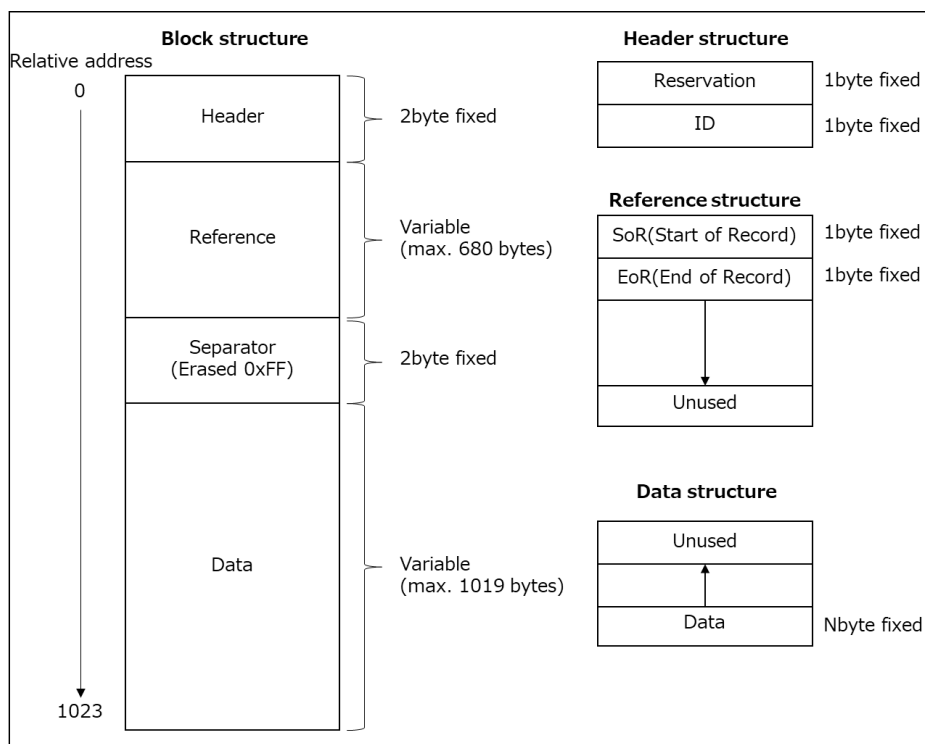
Block structure

Relative address

0

Header

2byte fixed

Reference

Variable
(max. 680 bytes)

Separator
(Erased 0xFF)

2byte fixed

Data

Variable
(max. 1019 bytes)

1023

Header structure

| Reservation | 1byte fixed |
|---|---|
| ID | 1byte fixed |

Reference structure

| SoR(Start of Record) | 1byte fixed |
|---|---|
| EoR(End of Record) | 1byte fixed |
| | |
| Unused | |

Data structure

| Unused | |
|---|---|
| | |
| Data | Nbyte fixed |